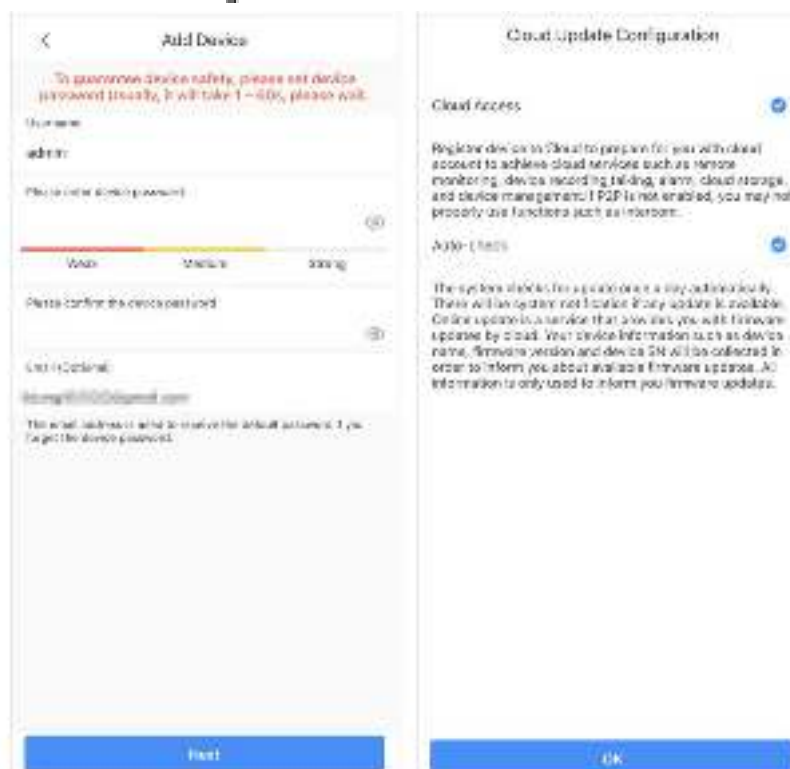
Add Device

To guarantee device safety, please set device password usually, it will take 1 ~ 60s, please wait.

Username

admin

Please enter device password

Weak Medium Strong

Please confirm the device password

Email(Optional)

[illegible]

The email address is used to reset the default password, if you forget the device password.

Next

Cloud Update Configuration

Cloud Access

Register device to Cloud to prepare for you with cloud account to achieve cloud services such as remote monitoring, device recording talking, alarm, cloud storage, and device management. If P2P is not enabled, you may not properly use functions such as intercom.

Auto-Check

The system checks for updates once a day automatically. There will be system notification if any update is available. Online update is a service that provides you with firmware updates by cloud. Your device information such as device name, firmware version and device SN will be collected in order to inform you about available firmware updates. All information is only used to inform you firmware updates.

OK